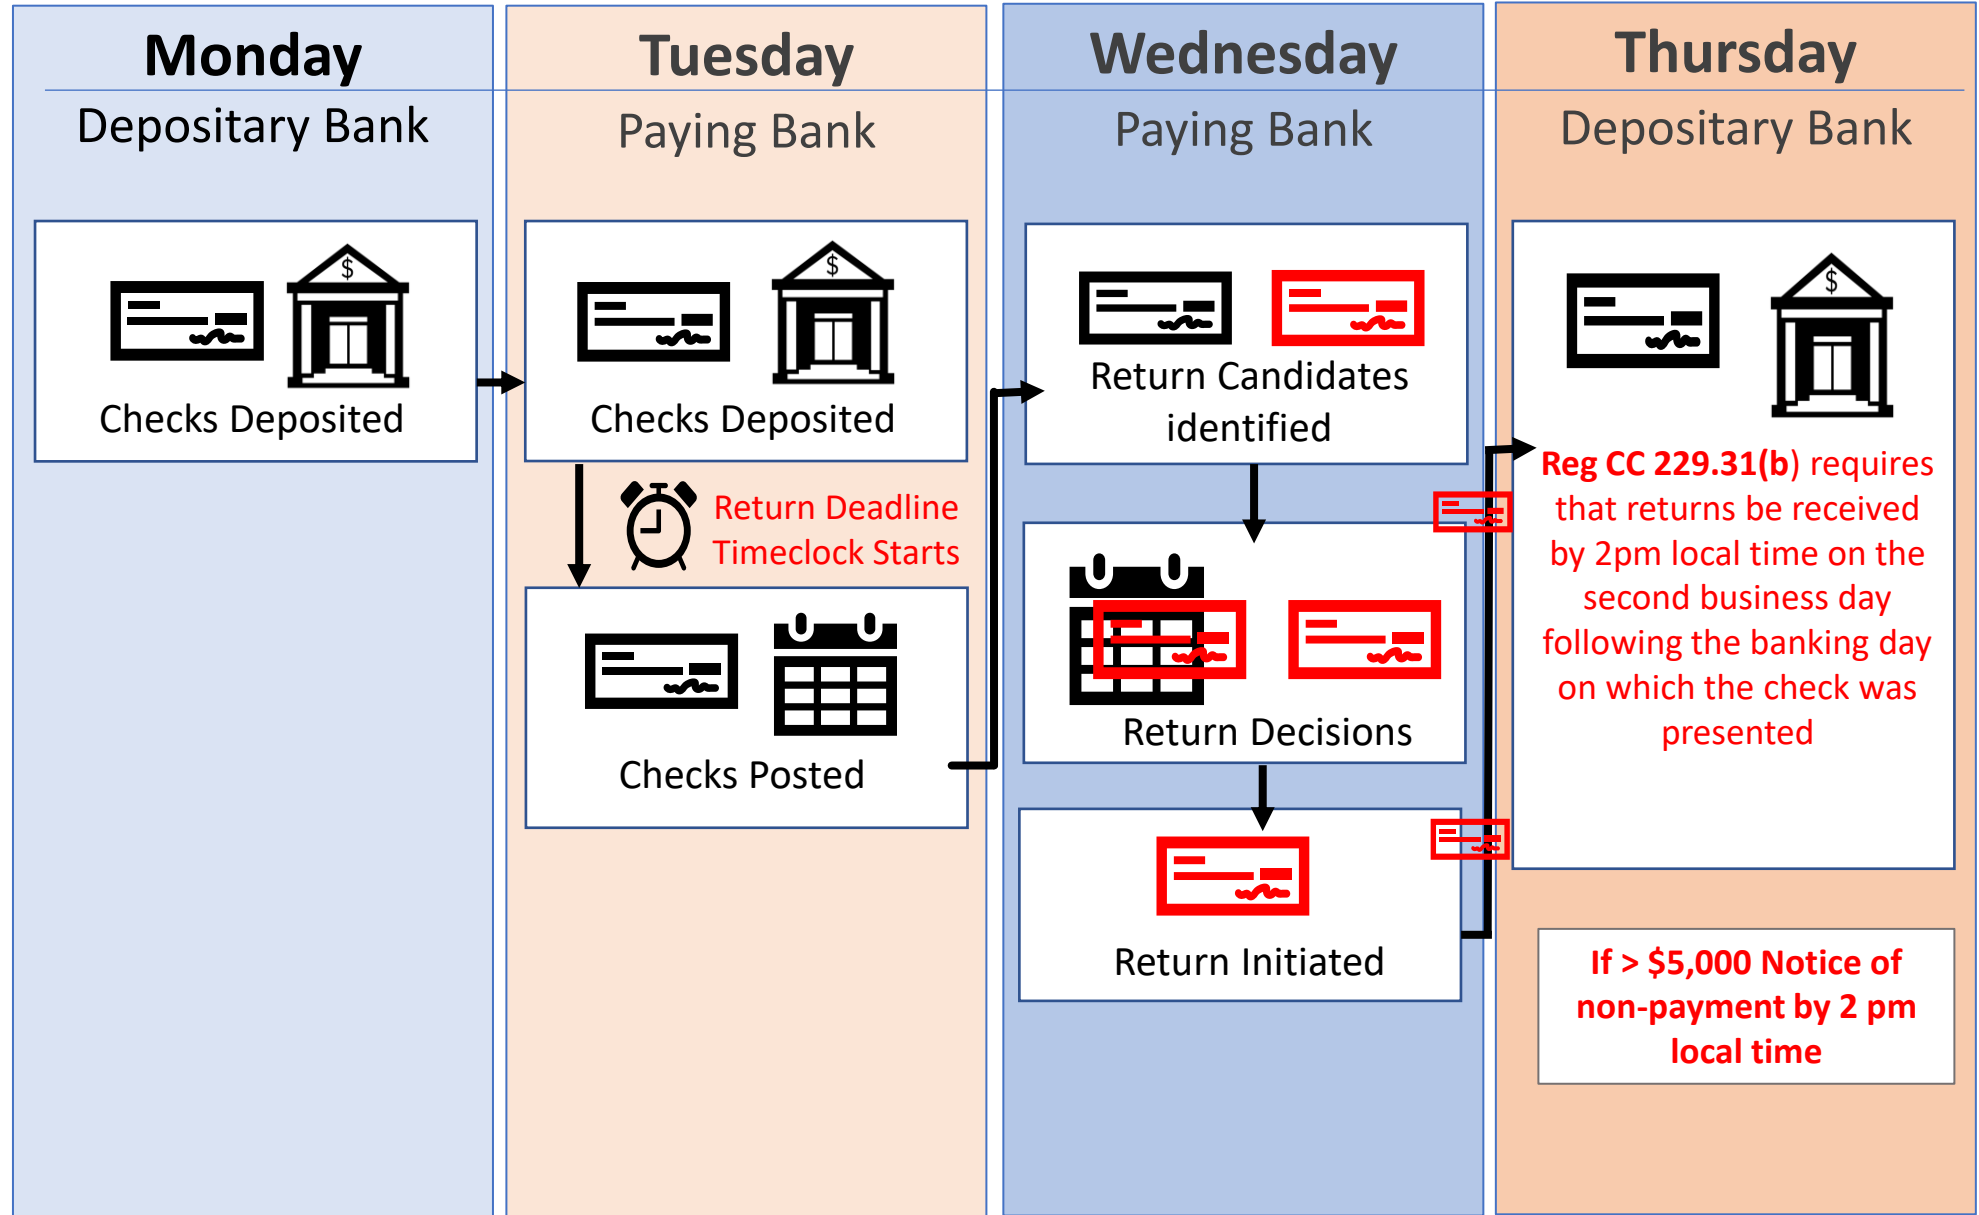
Monday
Depositary Bank

$

Checks Deposited

Tuesday
Paying Bank

$

Checks Deposited

Return Deadline Timeclock Starts

Checks Posted

Wednesday
Paying Bank

Return Candidates identified

Return Decisions

Return Initiated

Thursday
Depositary Bank

$

Reg CC 229.31(b) requires that returns be received by 2pm local time on the second business day following the banking day on which the check was presented

If > $5,000 Notice of non-payment by 2 pm local time